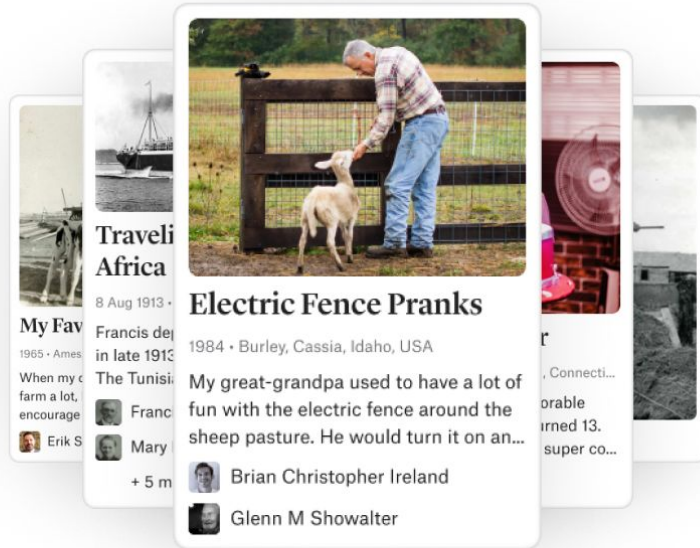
My Fav

1965 • Ames

When my c farm a lot, encourage

Erik S

Traveli Africa

8 Aug 1913 •

Francis dep in late 1913 The Tunisi

Franc

Mary

+ 5 m

Electric Fence Pranks

1984 • Burley, Cassia, Idaho, USA

My great-grandpa used to have a lot of fun with the electric fence around the sheep pasture. He would turn it on an...

Brian Christopher Ireland

Glenn M Showalter

r

, Connecti...

orable urned 13. super co...